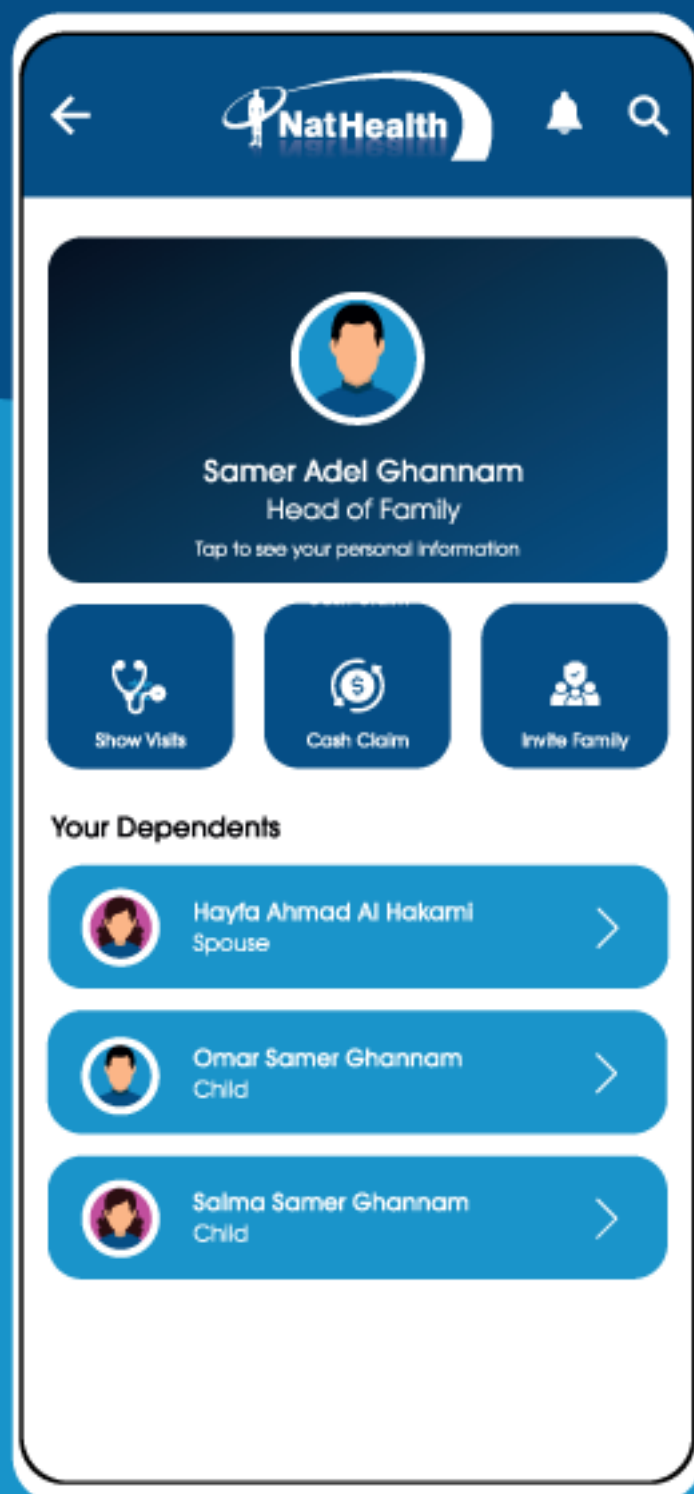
NatHealth

Samer Adel Ghannam
Head of Family
Tap to see your personal information

Show Visits

Cash Claim

Invite Family

Your Dependents

Hayfa Ahmad Al Hakami
Spouse

Omar Samer Ghannam
Child

Salma Samer Ghannam
Child